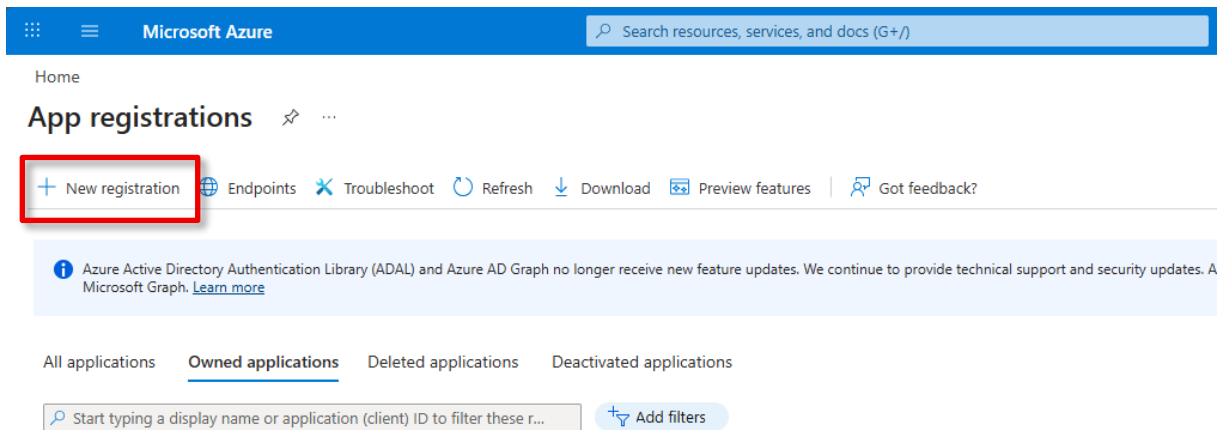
Microsoft Azure

Search resources, services, and docs (G+/)

Home

App registrations

New registration
Endpoints
Troubleshoot
Refresh
Download
Preview features
Got feedback?

Azure Active Directory Authentication Library (ADAL) and Azure AD Graph no longer receive new feature updates. We continue to provide technical support and security updates. A Microsoft Graph. Learn more

All applications
Owned applications
Deleted applications
Deactivated applications

Start typing a display name or application (client) ID to filter these r...
Add filters